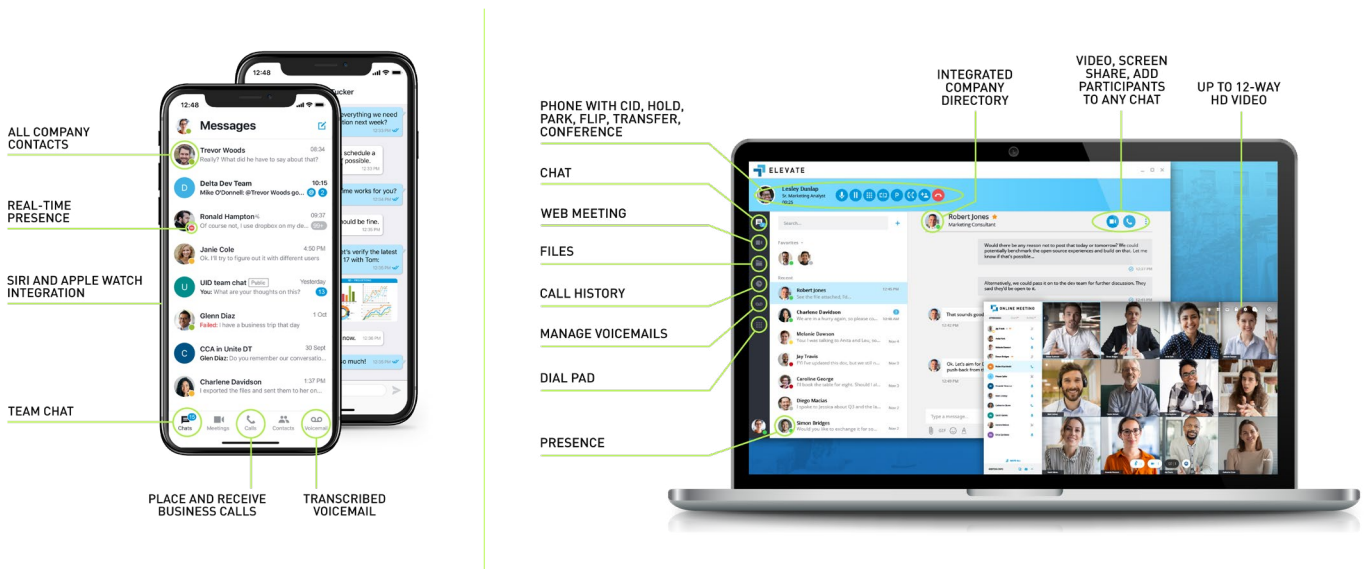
ALL COMPANY CONTACTS

REAL-TIME PRESENCE

SIRI AND APPLE WATCH INTEGRATION

TEAM CHAT

12:48

12:48

Messages

Trevor Woods 09:34
Really? What did he have to say about that?

Delta Dev Team 10:15
Mike O'Donnell: @Trevor Woods go...

Ronald Hampton 09:37
Of course not, I use dropbox on my de...

Janie Cole 4:50 PM
Ok, I'll try to figure out it with different users

UID team chat Public Yesterday
You: What are your thoughts on this?

Glenn Diaz 1 Oct
Failed: I have a business trip that day

CCA in Unite DT 30 Sept
Glen Diaz: Do you remember our conversatio...

Charlene Davidson 1:37 PM
I'll be sure to send them to her on...

Chats Meetings Calls Contacts Voicemail

Tucker
everything we need ation next week?
schedule a possible.
time works for you?
ould be fine.
et's verify the latest 17 with Tom:
now.
so much!

PLACE AND RECEIVE BUSINESS CALLS

TRANSCRIBED VOICEMAIL

PHONE WITH CID, HOLD, PARK, FLIP, TRANSFER, CONFERENCE

CHAT

WEB MEETING

FILES

CALL HISTORY

MANAGE VOICEMAILS

DIAL PAD

PRESENCE

INTEGRATED COMPANY DIRECTORY

VIDEO, SCREEN SHARE, ADD PARTICIPANTS TO ANY CHAT

UP TO 12-WAY HD VIDEO

ELEVATE

Lesley Dunlap
Sr. Marketing Analyst

Robert Jones
Marketing Consultant

Search...

Favorites

Recent

Robert Jones
Charlene Osborne
Melanie Dawson
Jay Travis
Caroline George
Diego Macias
Simon Bridges

Would there be any reason not to post that today or tomorrow? We could potentially benchmark the open-source experiences and build on that. Let me know if that's possible...

Alternatively, we could pass it on to the dev team for further discussion. They said they'd be open to it.

That sounds good

Ok. Let's aim for push-back from

Type a message...

ONLINE MEETING